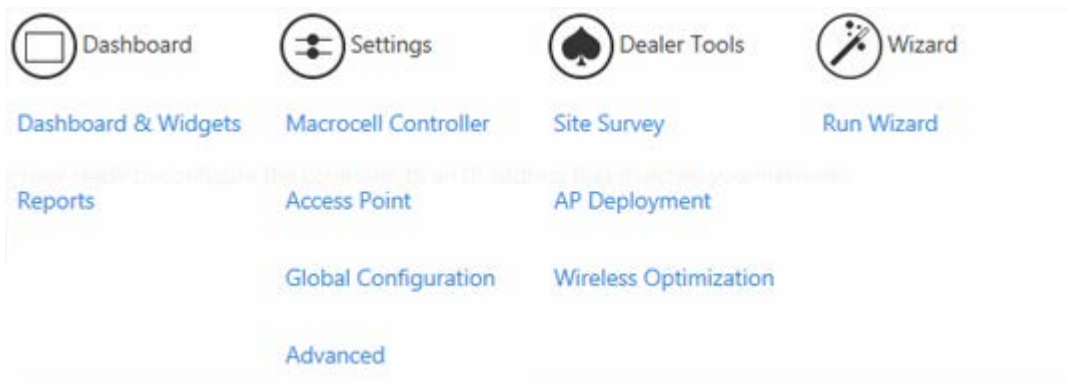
Dashboard

Dashboard & Widgets

Reports

Settings

Macrocell Controller

Access Point

Global Configuration

Advanced

Dealer Tools

Site Survey

AP Deployment

Wireless Optimization

Wizard

Run Wizard

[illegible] reconfigure the controller to an IP address that matches your network.